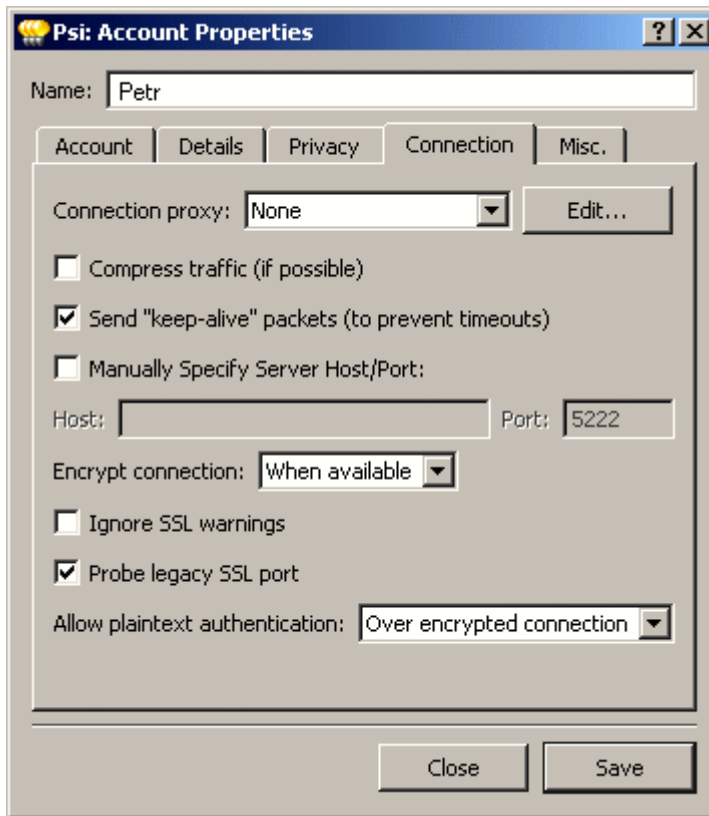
Psi: Account Properties ? X

Name: Petr

Account Details Privacy Connection Misc.

Connection proxy: None Edit...

Compress traffic (if possible)

Send "keep-alive" packets (to prevent timeouts)

Manually Specify Server Host/Port:

Host: Port: 5222

Encrypt connection: When available

Ignore SSL warnings

Probe legacy SSL port

Allow plaintext authentication: Over encrypted connection

Close Save